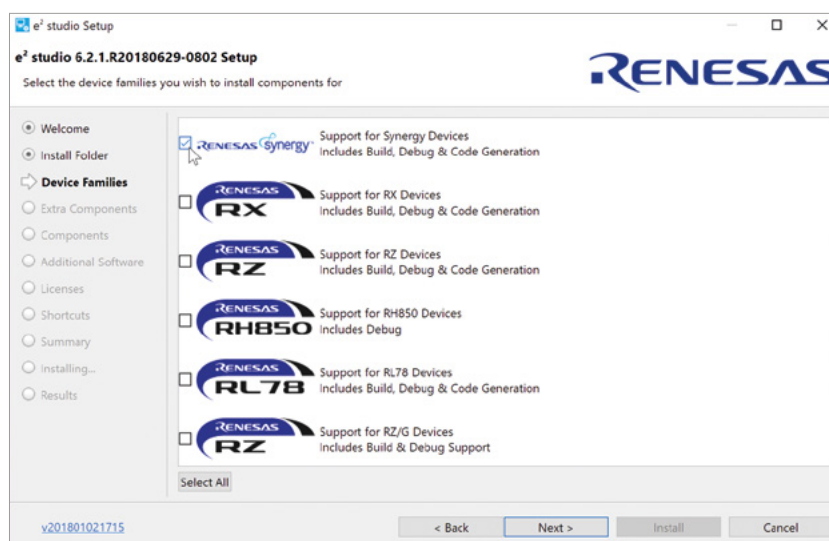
e² studio Setup

e² studio 6.2.1.R20180629-0802 Setup

Select the device families you wish to install components for

RENESAS

Welcome
Install Folder
Device Families
Extra Components
Components
Additional Software
Licenses
Shortcuts
Summary
Installing...
Results

RENESAS Synergy
Support for Synergy Devices
Includes Build, Debug & Code Generation

RENESAS RX
Support for RX Devices
Includes Build, Debug & Code Generation

RENESAS RZ
Support for RZ Devices
Includes Build, Debug & Code Generation

RENESAS RH850
Support for RH850 Devices
Includes Debug

RENESAS RL78
Support for RL78 Devices
Includes Build, Debug & Code Generation

RENESAS RZ
Support for RZ/G Devices
Includes Build & Debug Support

Select All

v201801021715

< Back
Next >
Install
Cancel